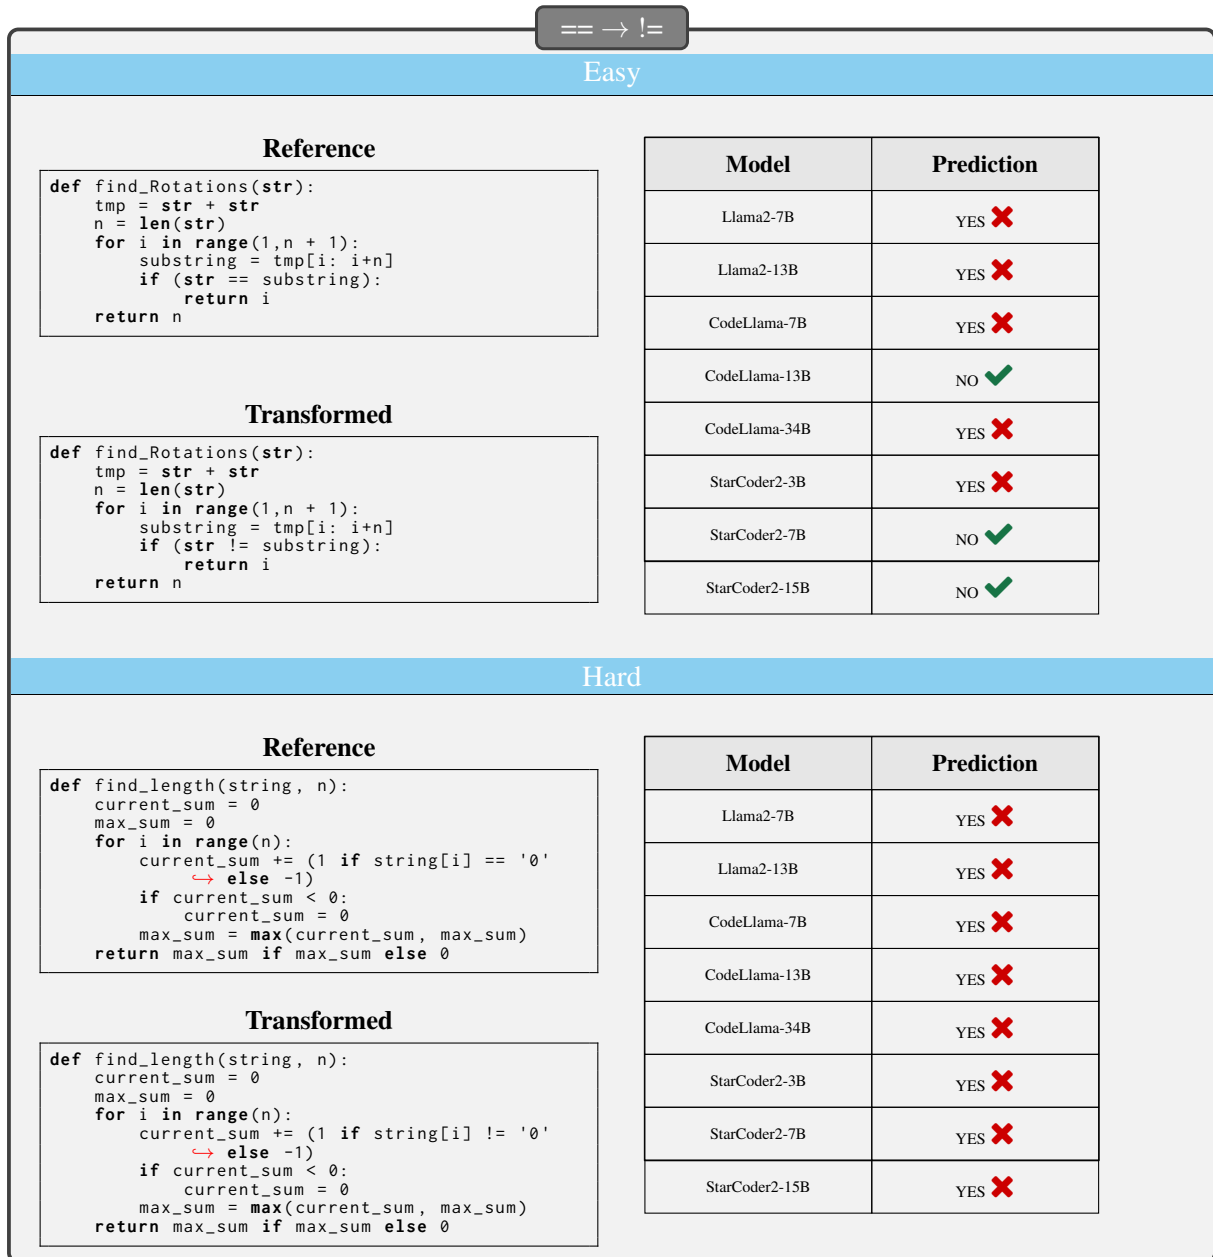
== → !=

Easy

Reference

```
def find_Rotations(str):
    tmp = str + str
    n = len(str)
    for i in range(1,n + 1):
        substring = tmp[i: i+n]
        if (str == substring):
            return i
    return n
```

Transformed

```
def find_Rotations(str):
    tmp = str + str
    n = len(str)
    for i in range(1,n + 1):
        substring = tmp[i: i+n]
        if (str != substring):
            return i
    return n
```

| Model | Prediction |
|---|---|
| Llama2-7B | YES ✗ |
| Llama2-13B | YES ✗ |
| CodeLlama-7B | YES ✗ |
| CodeLlama-13B | NO ✓ |
| CodeLlama-34B | YES ✗ |
| StarCoder2-3B | YES ✗ |
| StarCoder2-7B | NO ✓ |
| StarCoder2-15B | NO ✓ |

Hard

Reference

```
def find_length(string, n):
    current_sum = 0
    max_sum = 0
    for i in range(n):
        current_sum += (1 if string[i] == '0'
            ↪ else -1)
        if current_sum < 0:
            current_sum = 0
        max_sum = max(current_sum, max_sum)
    return max_sum if max_sum else 0
```

Transformed

```
def find_length(string, n):
    current_sum = 0
    max_sum = 0
    for i in range(n):
        current_sum += (1 if string[i] != '0'
            ↪ else -1)
        if current_sum < 0:
            current_sum = 0
        max_sum = max(current_sum, max_sum)
    return max_sum if max_sum else 0
```

| Model | Prediction |
|---|---|
| Llama2-7B | YES ✗ |
| Llama2-13B | YES ✗ |
| CodeLlama-7B | YES ✗ |
| CodeLlama-13B | YES ✗ |
| CodeLlama-34B | YES ✗ |
| StarCoder2-3B | YES ✗ |
| StarCoder2-7B | YES ✗ |
| StarCoder2-15B | YES ✗ |